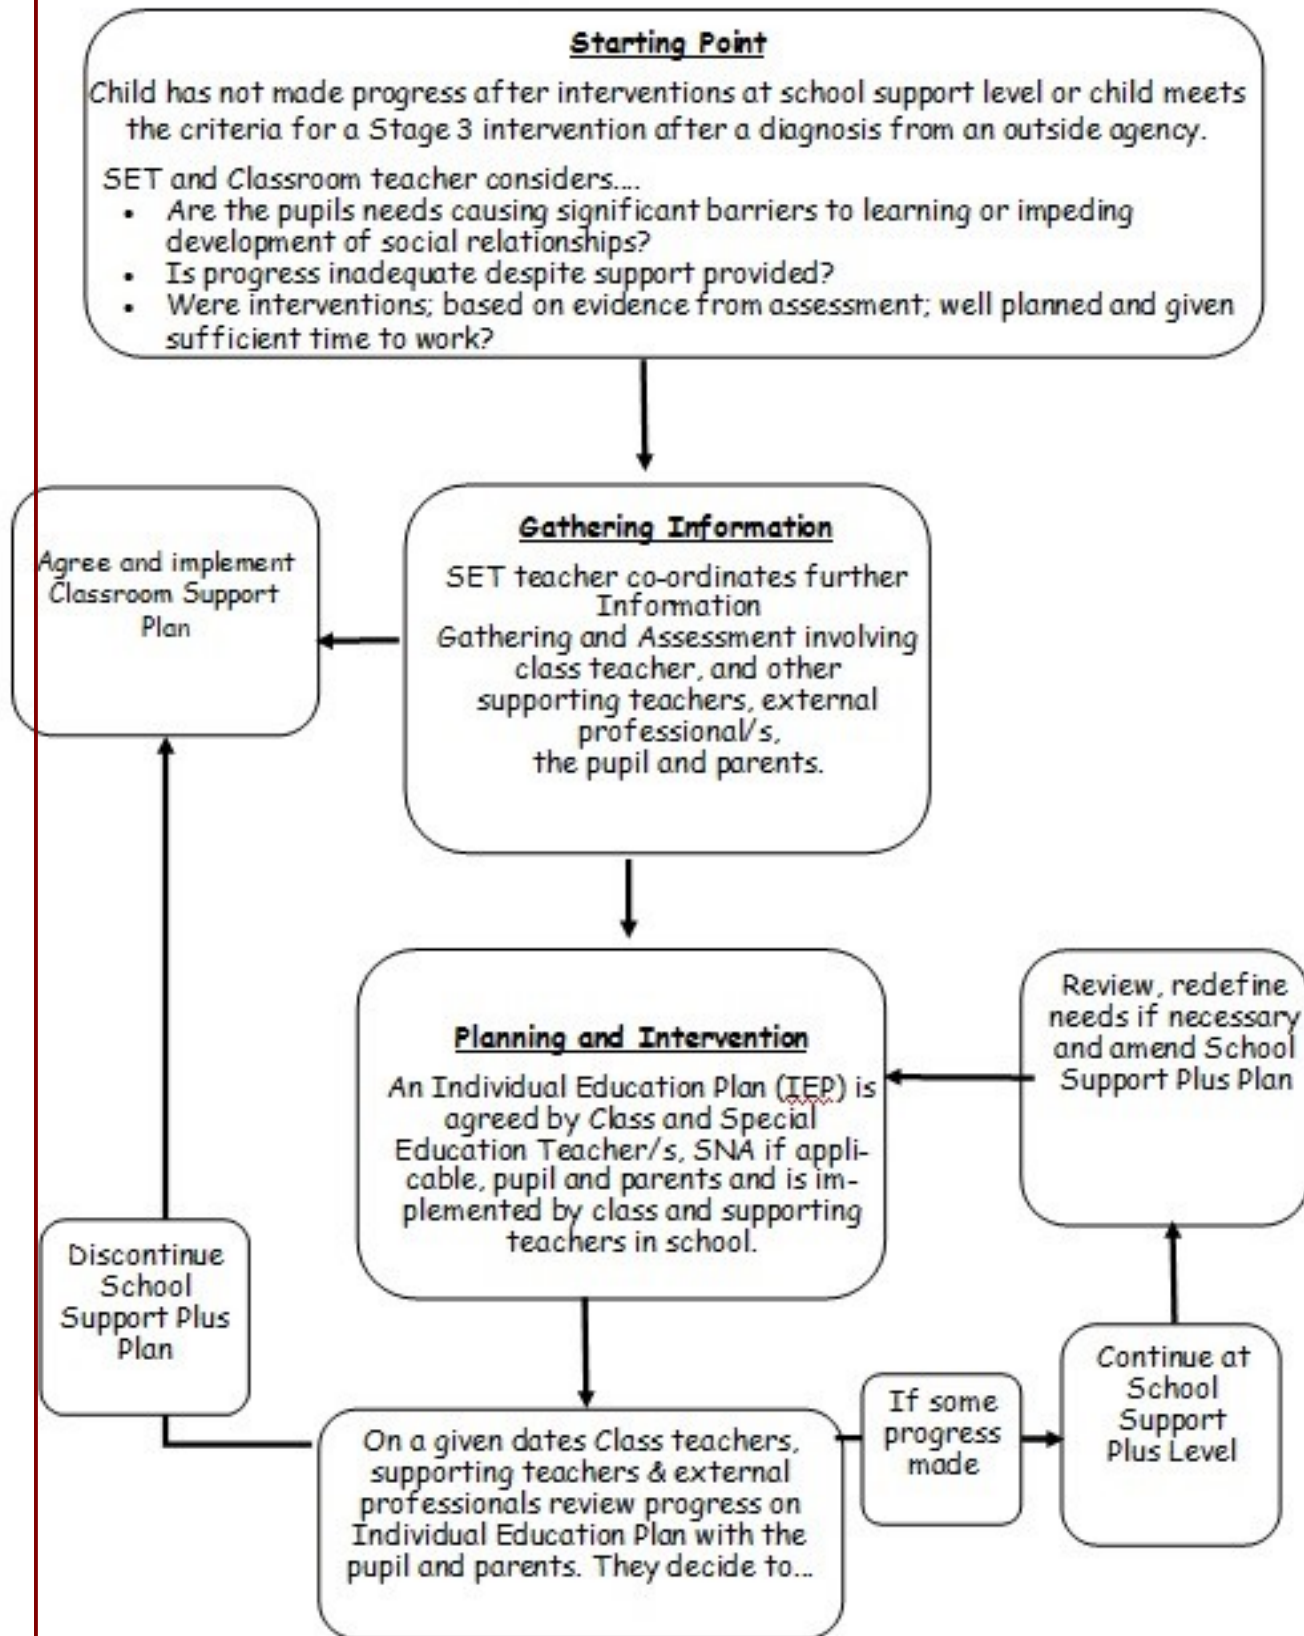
Starting Point

Child has not made progress after interventions at school support level or child meets the criteria for a Stage 3 intervention after a diagnosis from an outside agency.

SET and Classroom teacher considers....

- Are the pupils needs causing significant barriers to learning or impeding development of social relationships?
- Is progress inadequate despite support provided?
- Were interventions; based on evidence from assessment; well planned and given sufficient time to work?

Agree and implement Classroom Support Plan

Gathering Information

SET teacher co-ordinates further Information Gathering and Assessment involving class teacher, and other supporting teachers, external professional/s, the pupil and parents.

Planning and Intervention

An Individual Education Plan (IEP) is agreed by Class and Special Education Teacher/s, SNA if applicable, pupil and parents and is implemented by class and supporting teachers in school.

Review, redefine needs if necessary and amend School Support Plus Plan

Discontinue School Support Plus Plan

On a given dates Class teachers, supporting teachers & external professionals review progress on Individual Education Plan with the pupil and parents. They decide to...

If some progress made

Continue at School Support Plus Level